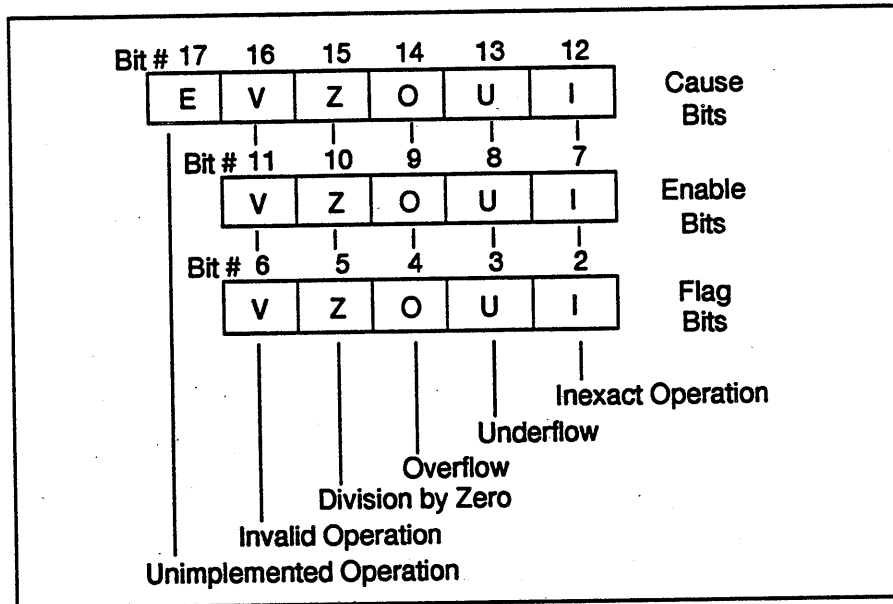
Bit # 17 16 15 14 13 12

| E | V | Z | O | U | I |
|---|---|---|---|---|---|

Cause Bits

Bit # 11 10 9 8 7

| V | Z | O | U | I |
|---|---|---|---|---|

Enable Bits

Bit # 6 5 4 3 2

| V | Z | O | U | I |
|---|---|---|---|---|

Flag Bits

Inexact Operation

Underflow

Overflow

Division by Zero

Invalid Operation

Unimplemented Operation